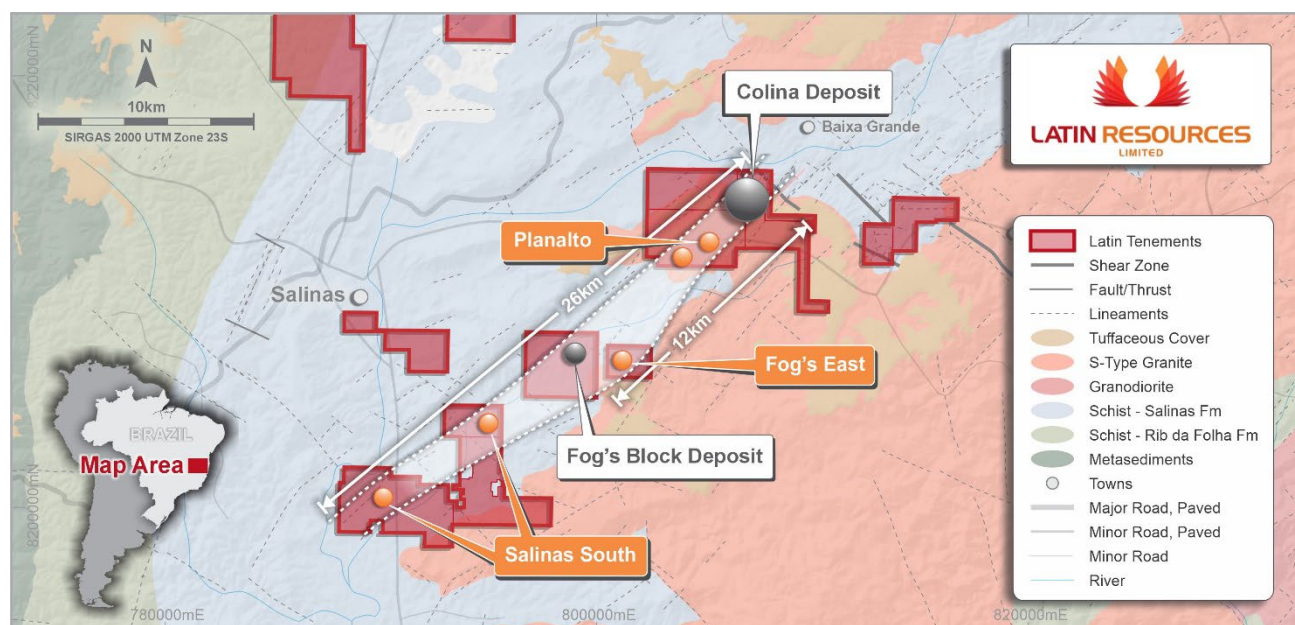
N

10km

SIRGAS 2000 UTM Zone 23S

8220000mN

8200000mN

Colina Deposit

Baixa Grande

LATIN RESOURCES
LIMITED

Planalto

Salinas

26km

12km

Fog's East

BRAZIL

Map Area

Fog's Block Deposit

Salinas South

780000mE

800000mE

820000mE

Latin Tenements
Shear Zone
Fault/Thrust
Lineaments
Tuffaceous Cover
S-Type Granite
Granodiorite
Schist - Salinas Fm
Schist - Rib da Folha Fm
Metasediments
Towns
Major Road, Paved
Minor Road, Paved
Minor Road
River